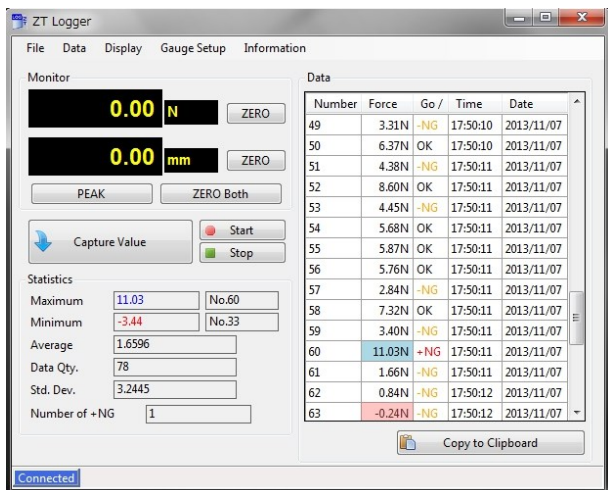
ZT Logger

File Data Display Gauge Setup Information

Monitor

0.00 N ZERO

0.00 mm ZERO

PEAK ZERO Both

Capture Value

Start

Stop

Statistics

Maximum 11.03 No.60

Minimum -3.44 No.33

Average 1.6596

Data Qty. 78

Std. Dev. 3.2445

Number of +NG 1

Data

| Number | Force | Go / | Time | Date |
|---|---|---|---|---|
| 49 | 3.31N | -NG | 17:50:10 | 2013/11/07 |
| 50 | 6.37N | OK | 17:50:10 | 2013/11/07 |
| 51 | 4.38N | -NG | 17:50:11 | 2013/11/07 |
| 52 | 8.60N | OK | 17:50:11 | 2013/11/07 |
| 53 | 4.45N | -NG | 17:50:11 | 2013/11/07 |
| 54 | 5.68N | OK | 17:50:11 | 2013/11/07 |
| 55 | 5.87N | OK | 17:50:11 | 2013/11/07 |
| 56 | 5.76N | OK | 17:50:11 | 2013/11/07 |
| 57 | 2.84N | -NG | 17:50:11 | 2013/11/07 |
| 58 | 7.32N | OK | 17:50:11 | 2013/11/07 |
| 59 | 3.40N | -NG | 17:50:11 | 2013/11/07 |
| 60 | 11.03N | +NG | 17:50:11 | 2013/11/07 |
| 61 | 1.66N | -NG | 17:50:11 | 2013/11/07 |
| 62 | 0.84N | -NG | 17:50:12 | 2013/11/07 |
| 63 | -0.24N | -NG | 17:50:12 | 2013/11/07 |

Copy to Clipboard

Connected